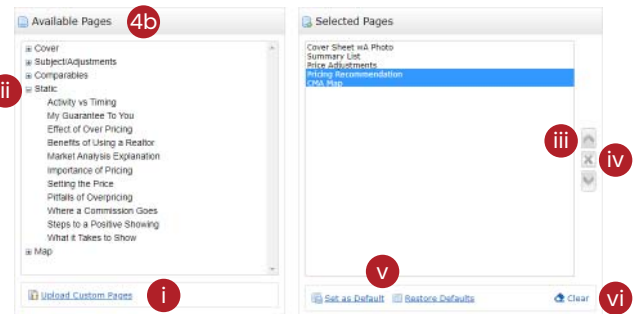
Available Pages
4b
Cover
Subject/Adjustments
Comparables
ii
Static
Activity vs Timing
My Guarantee To You
Effect of Over Pricing
Benefits of Using a Realtor
Market Analysis Explanation
Importance of Pricing
Setting the Price
Pitfalls of Overpricing
Where a Commission Goes
Steps to a Positive Showing
What it Takes to Show
Map
Upload Custom Pages
i

Selected Pages
Cover Sheet w/A Photo
Summary List
Price Adjustments
Pricing Recommendation
CMA Map
iii
iv
v
Set as Default
Restore Defaults
Clear
vi